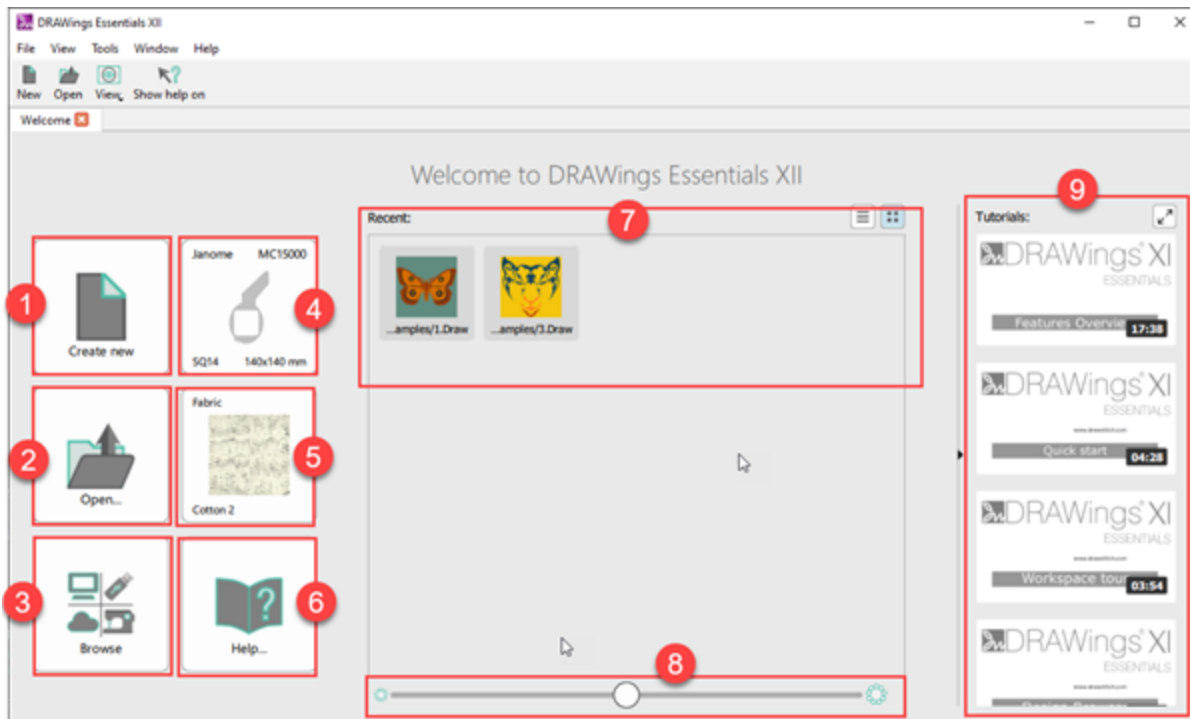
DRAWings Essentials XII

File View Tools Window Help

New Open View Show help on

Welcome

Welcome to DRAWings Essentials XII

Create new

1

Janome MC15000

SQ14 140x140 mm

4

2

Open...

Fabric

Cotton 2

5

3

Browse

Help...

6

Recent:

7

...amples/1.Draw

...amples/3.Draw

8

Tutorials:

9

DRAWings XI
ESSENTIALS
Features Overvie
17:38

DRAWings XI
ESSENTIALS
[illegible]
Quick start
04:28

DRAWings XI
ESSENTIALS
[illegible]
Workspace tou
03:54

DRAWings XI
ESSENTIALS
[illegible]
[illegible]